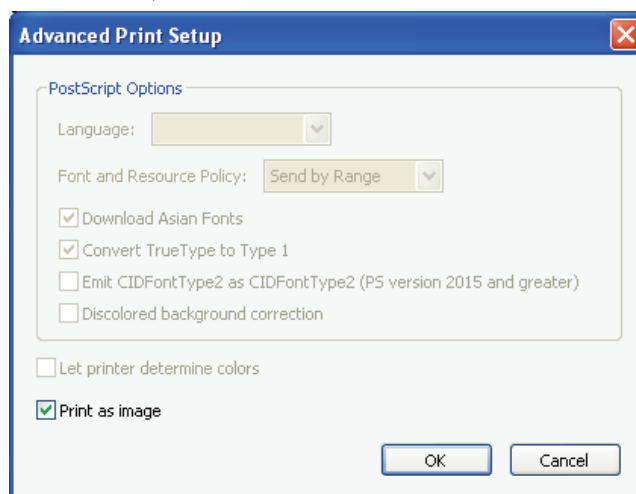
Advanced Print Setup

PostScript Options

Language:

Font and Resource Policy: Send by Range

Download Asian Fonts

Convert TrueType to Type 1

Emit CIDFontType2 as CIDFontType2 (PS version 2015 and greater)

Discolored background correction

Let printer determine colors

Print as image

OK

Cancel